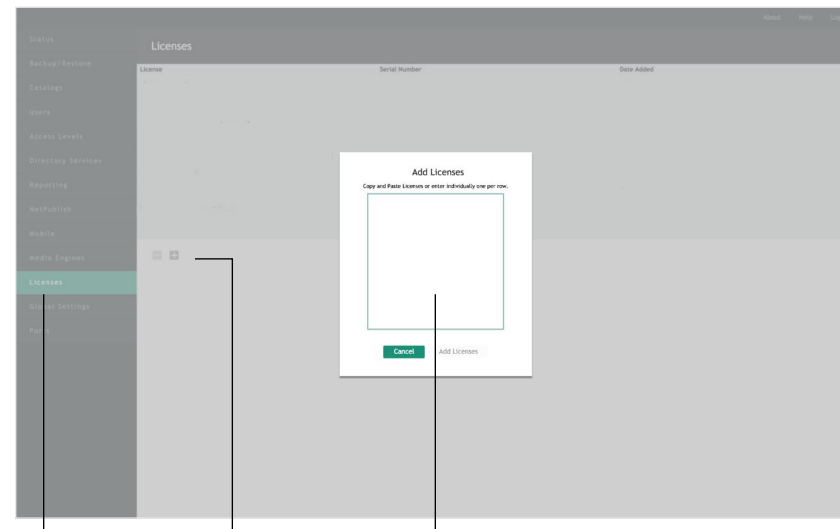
About Help Lo

Status
Backup/Restore
Catalogs
Users
Access Levels
Directory Services
Reporting
NetPublish
Mobile
Media Engines
Licenses
Global Settings
Paths

Licenses

| License | Serial Number | Date Added |
|---|---|---|

Add Licenses

Copy and Paste Licenses or enter individually one per row.

Cancel
Add Licenses